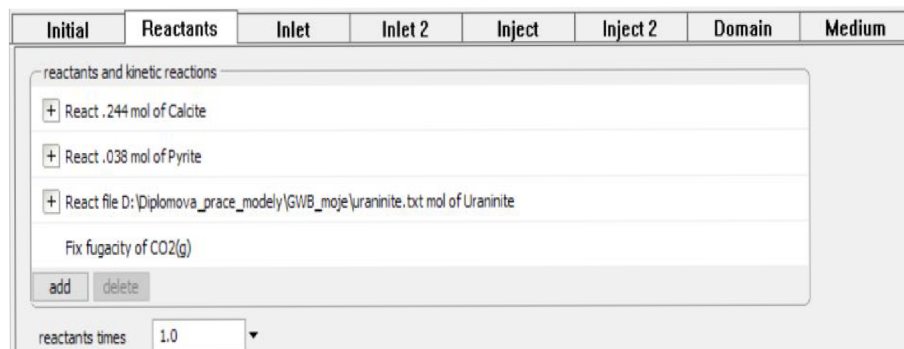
| Initial | Reactants | Inlet | Inlet 2 | Inject | Inject 2 | Domain | Medium |
|---|---|---|---|---|---|---|---|

reactants and kinetic reactions

+ React .244 mol of Calcite

+ React .038 mol of Pyrite

+ React file D:\Diplomova_prace_modely\GWB_moje\uraninite.txt mol of Uraninite

Fix fugacity of CO2(g)

add delete

reactants times 1.0